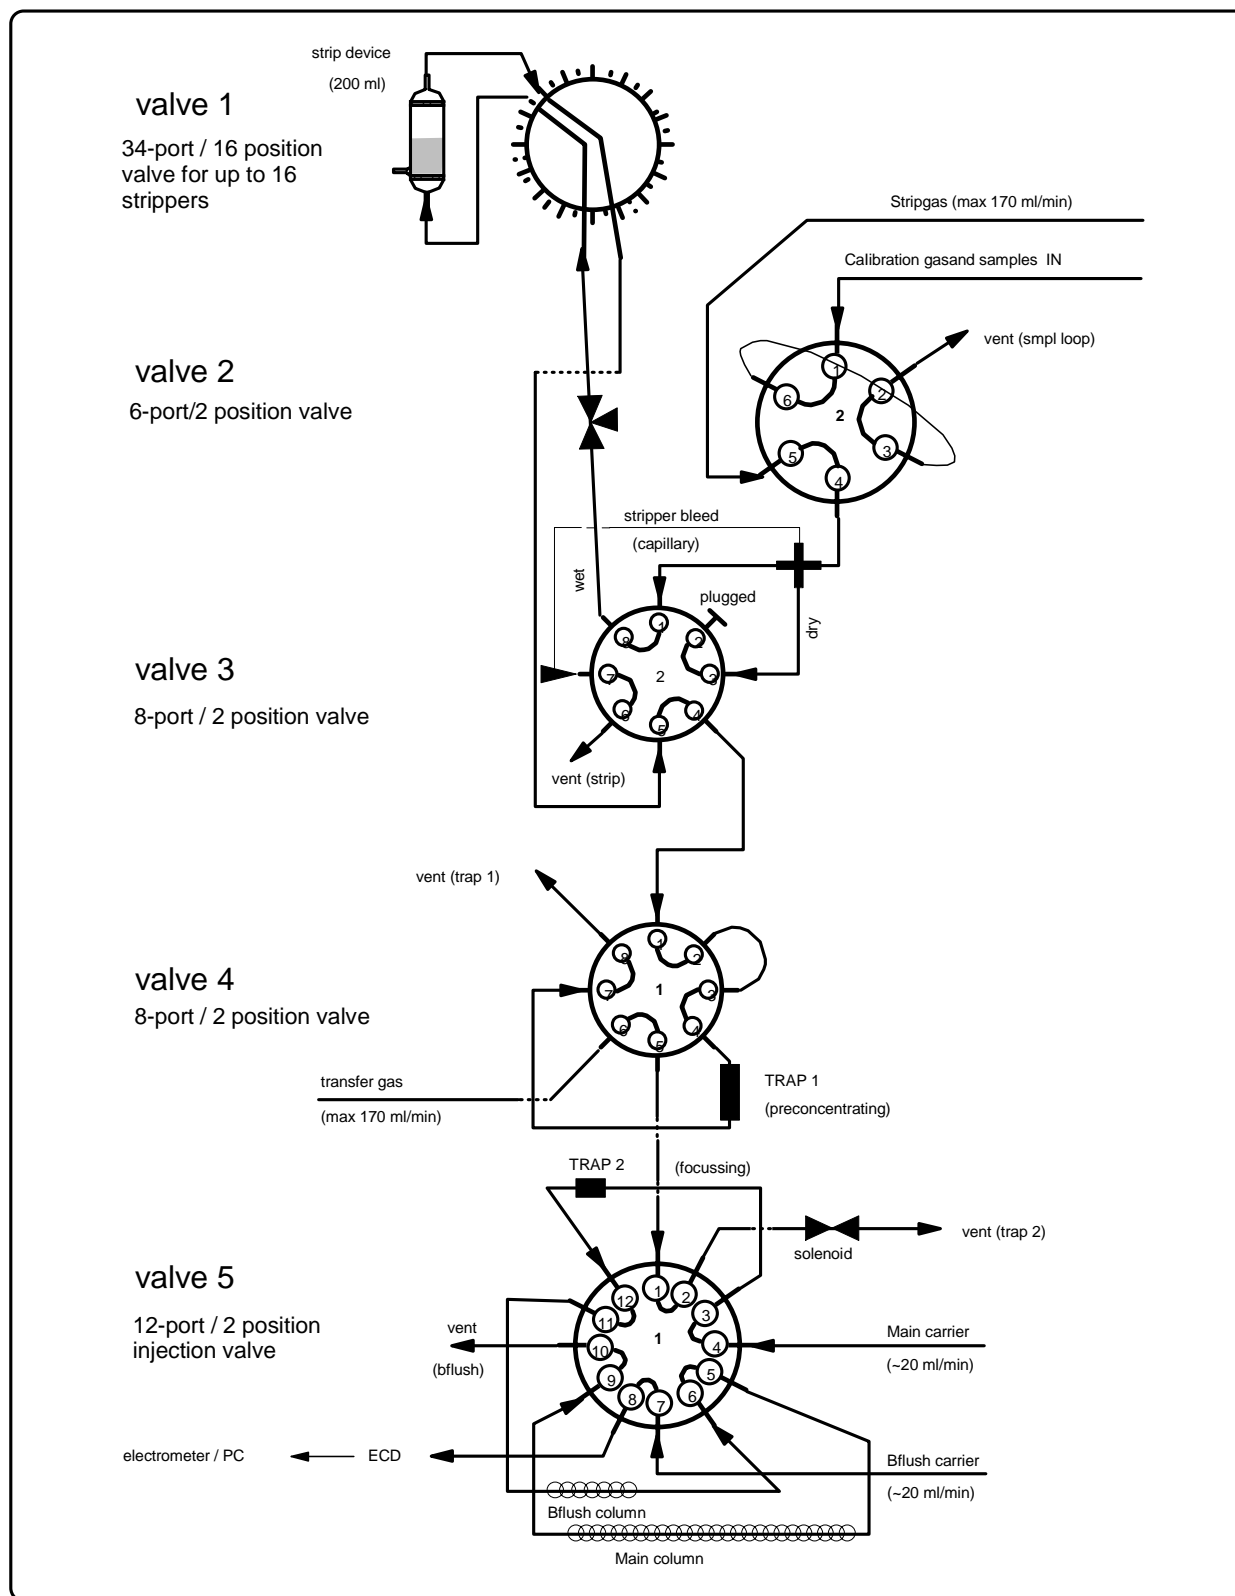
strip device

(200 ml)

valve 1

34-port / 16 position valve for up to 16 strippers

Stripgas (max 170 ml/min)

Calibration gasand samples IN

vent (smpl loop)

valve 2

6-port/2 position valve

1
2
3
4
5
6
2

stripper bleed

(capillary)

wet

plugged

dry

valve 3

8-port / 2 position valve

1
2
3
4
5
6
7
8
2

vent (strip)

vent (trap 1)

valve 4

8-port / 2 position valve

1
2
3
4
5
6
7
8
1

transfer gas

(max 170 ml/min)

TRAP 1

(preconcentrating)

TRAP 2

(focussing)

vent (trap 2)

solenoid

valve 5

12-port / 2 position injection valve

vent

(bflush)

1
2
3
4
5
6
7
8
9
10
11
12
1

Main carrier

(~20 ml/min)

electrometer / PC

ECD

Bflush carrier

(~20 ml/min)

Bflush column

Main column